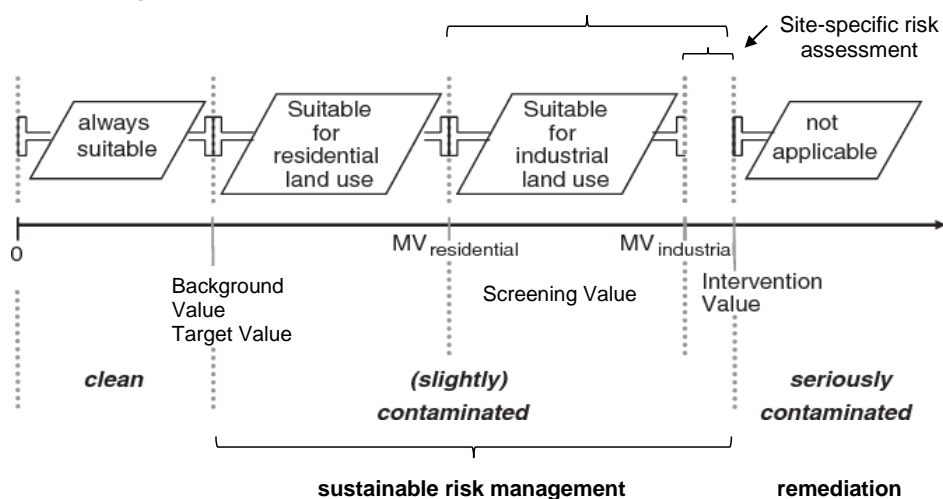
Site-specific risk assessment

always suitable

Suitable for residential land use

Suitable for industrial land use

not applicable

0

MV$_{residential}$

MV$_{industria}$

Background Value
Target Value

Screening Value

Intervention Value

clean

(slightly) contaminated

seriously contaminated

sustainable risk management

remediation